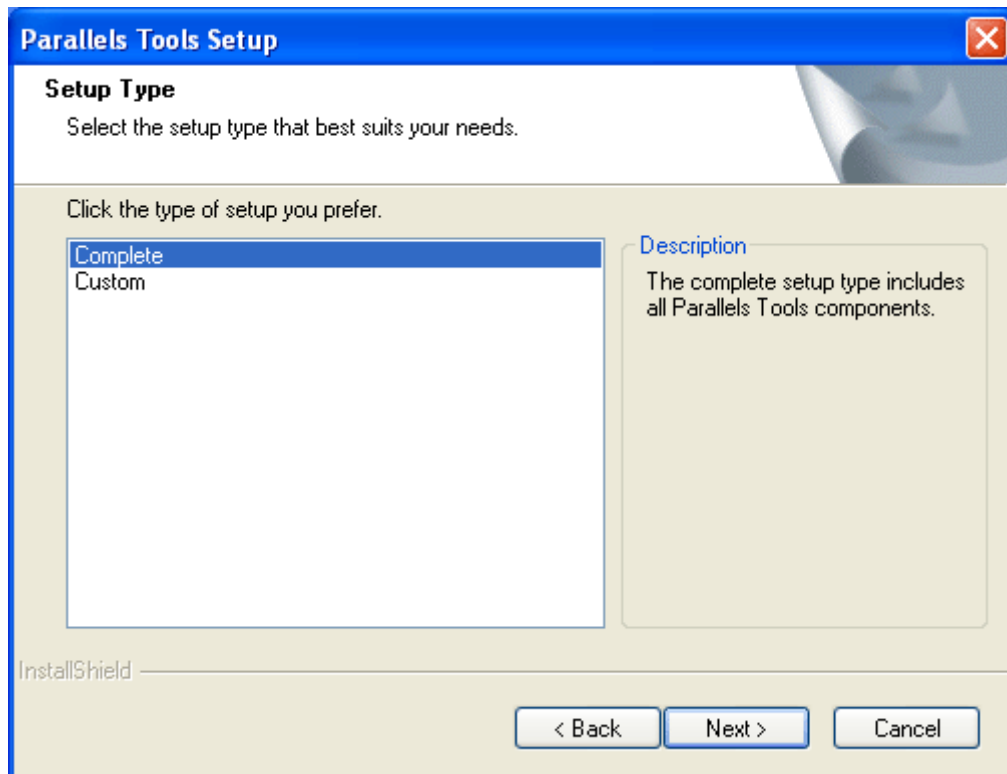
Parallels Tools Setup

Setup Type

Select the setup type that best suits your needs.

Click the type of setup you prefer.

Complete
Custom

Description

The complete setup type includes all Parallels Tools components.

InstallShield

< Back
Next >
Cancel